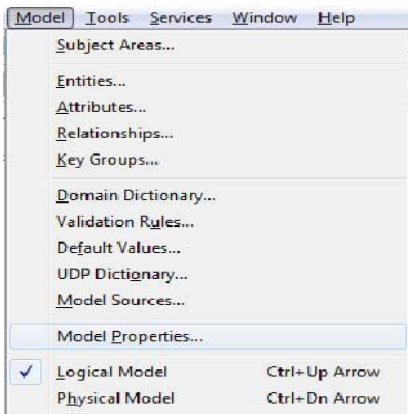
Model Tools Services Window Help

Subject Areas...

Entities...
Attributes...
Relationships...
Key Groups...

Domain Dictionary...
Validation Rules...
Default Values...
UDP Dictionary...
Model Sources...

Model Properties...

✓ Logical Model Ctrl+Up Arrow
Physical Model Ctrl+Dn Arrow